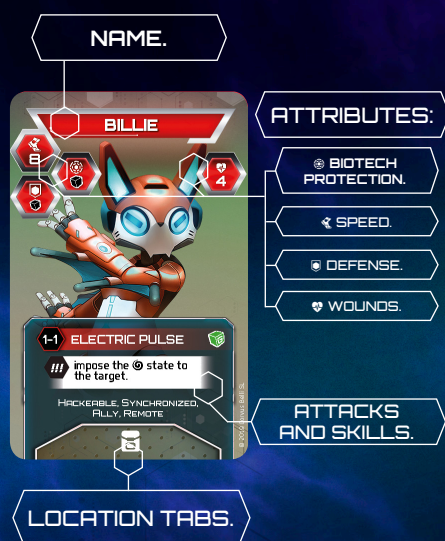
NAME.

BILLIE

8

4

ATTRIBUTES:

BIOTECH PROTECTION.

SPEED.

DEFENSE.

WOUNDS.

1-1 ELECTRIC PULSE

!!! impose the state to the target.

HACKEABLE, SYNCHRONIZED, ALLY, REMOTE

© 2018 Corvus Belli SL

ATTACKS AND SKILLS.

LOCATION TABS.